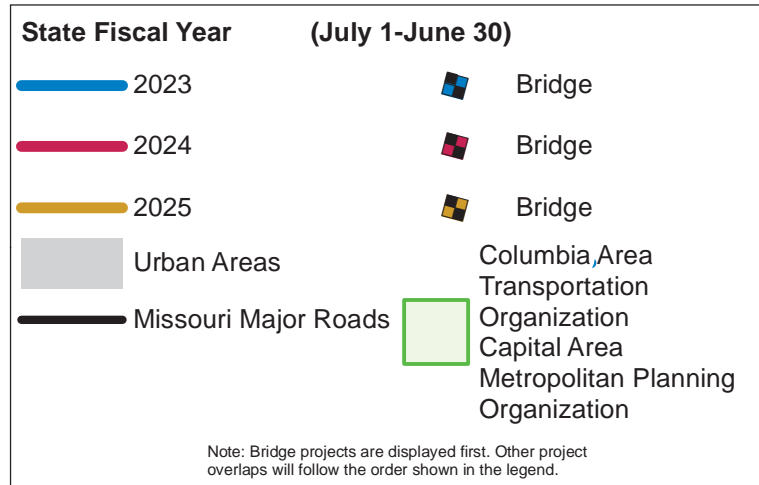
State Fiscal Year (July 1-June 30)

2023

Bridge

2024

Bridge

2025

Bridge

Urban Areas

Missouri Major Roads

Columbia Area Transportation Organization Capital Area Metropolitan Planning Organization

Note: Bridge projects are displayed first. Other project overlaps will follow the order shown in the legend.